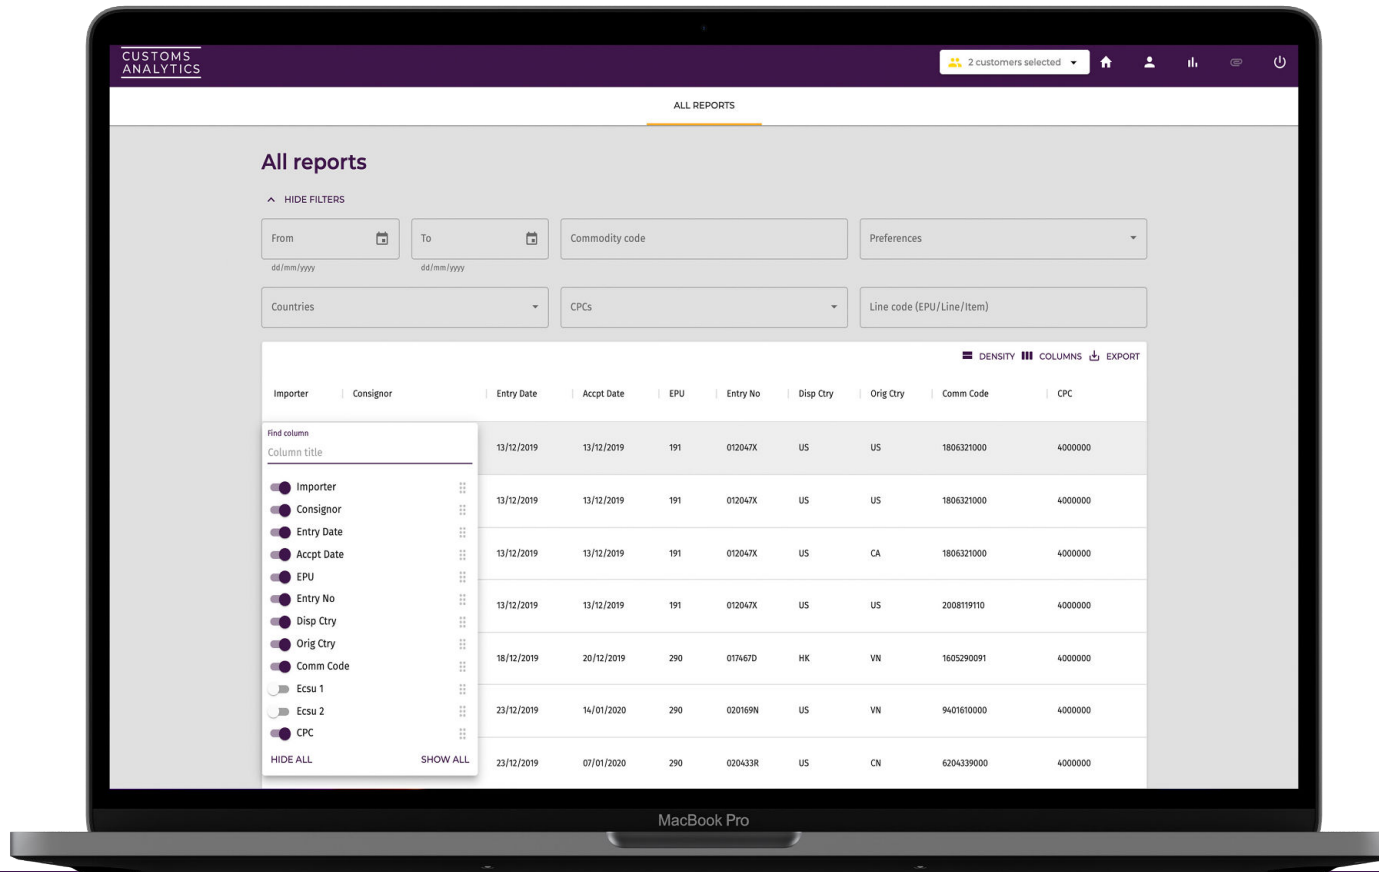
CUSTOMS ANALYTICS

2 customers selected

ALL REPORTS

All reports

HIDE FILTERS

From
dd/mm/yyyy

To
dd/mm/yyyy

Commodity code

Preferences

Countries

CPCs

Line code (EPU/Line/Item)

DENSITY COLUMNS EXPORT

| Importer | Consignor | Entry Date | Accpt Date | EPU | Entry No | Disp Ctry | Orig Ctry | Comm Code | CPC |
|---|---|---|---|---|---|---|---|---|---|
| | | 13/12/2019 | 13/12/2019 | 191 | 012047X | US | US | 1806321000 | 4000000 |
| | | 13/12/2019 | 13/12/2019 | 191 | 012047X | US | US | 1806321000 | 4000000 |
| | | 13/12/2019 | 13/12/2019 | 191 | 012047X | US | CA | 1806321000 | 4000000 |
| | | 13/12/2019 | 13/12/2019 | 191 | 012047X | US | US | 2008119110 | 4000000 |
| | | 18/12/2019 | 20/12/2019 | 290 | 017467D | HK | VN | 1605290091 | 4000000 |
| | | 23/12/2019 | 14/01/2020 | 290 | 020169N | US | VN | 9401610000 | 4000000 |
| | | 23/12/2019 | 07/01/2020 | 290 | 020433R | US | CN | 6204339000 | 4000000 |

Find column
Column title

Importer
Consignor
Entry Date
Accpt Date
EPU
Entry No
Disp Ctry
Orig Ctry
Comm Code
Ecsu 1
Ecsu 2
CPC

HIDE ALL
SHOW ALL

MacBook Pro